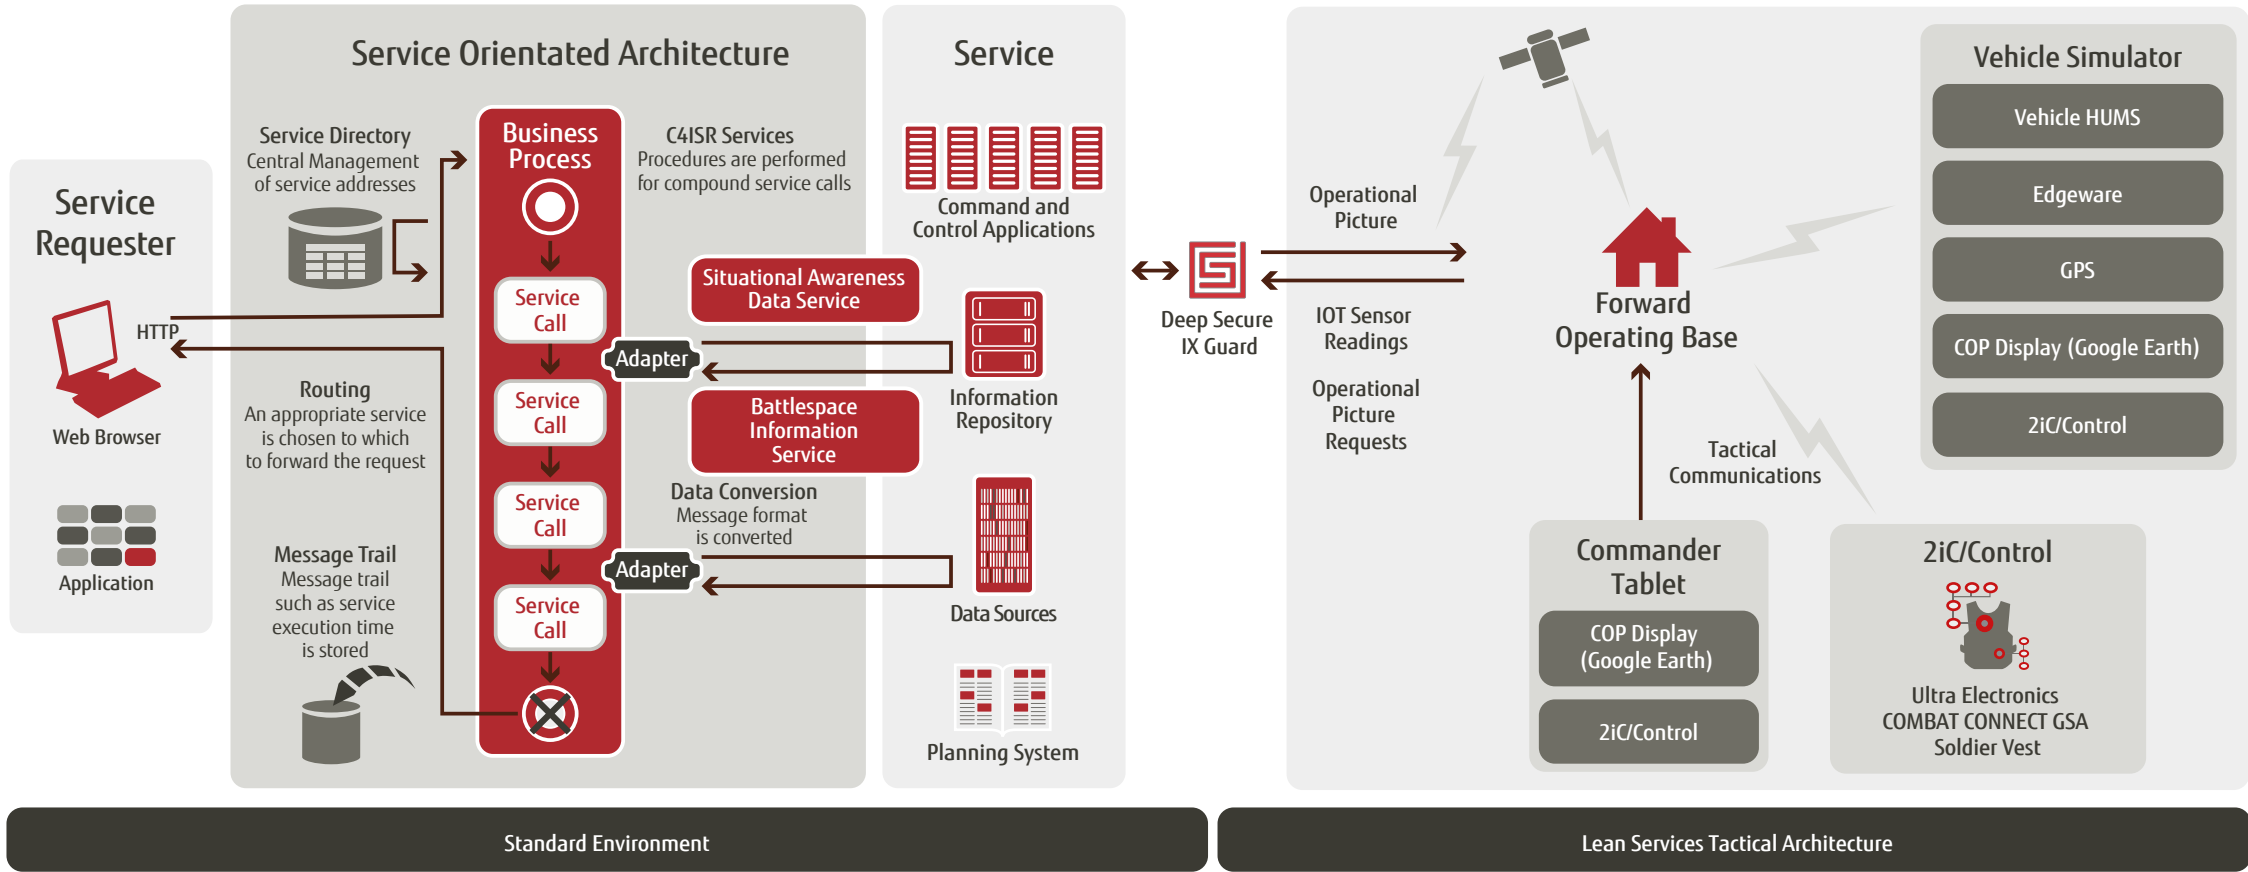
Service Requester

HTTP

Web Browser

Application

Service Orientated Architecture

Service Directory
Central Management of service addresses

Routing
An appropriate service is chosen to which to forward the request

Message Trail
Message trail such as service execution time is stored

Business Process

Service Call

Service Call

Service Call

Service Call

Adapter

Adapter

C4ISR Services
Procedures are performed for compound service calls

Situational Awareness Data Service

Battlespace Information Service

Data Conversion
Message format is converted

Service

Command and Control Applications

Information Repository

Data Sources

Planning System

Deep Secure IX Guard

Operational Picture

IOT Sensor Readings

Operational Picture Requests

Forward Operating Base

Tactical Communications

Vehicle Simulator

Vehicle HUMS

Edgeware

GPS

COP Display (Google Earth)

2iC/Control

Commander Tablet

COP Display (Google Earth)

2iC/Control

2iC/Control

Ultra Electronics COMBAT CONNECT GSA Soldier Vest

Standard Environment

Lean Services Tactical Architecture